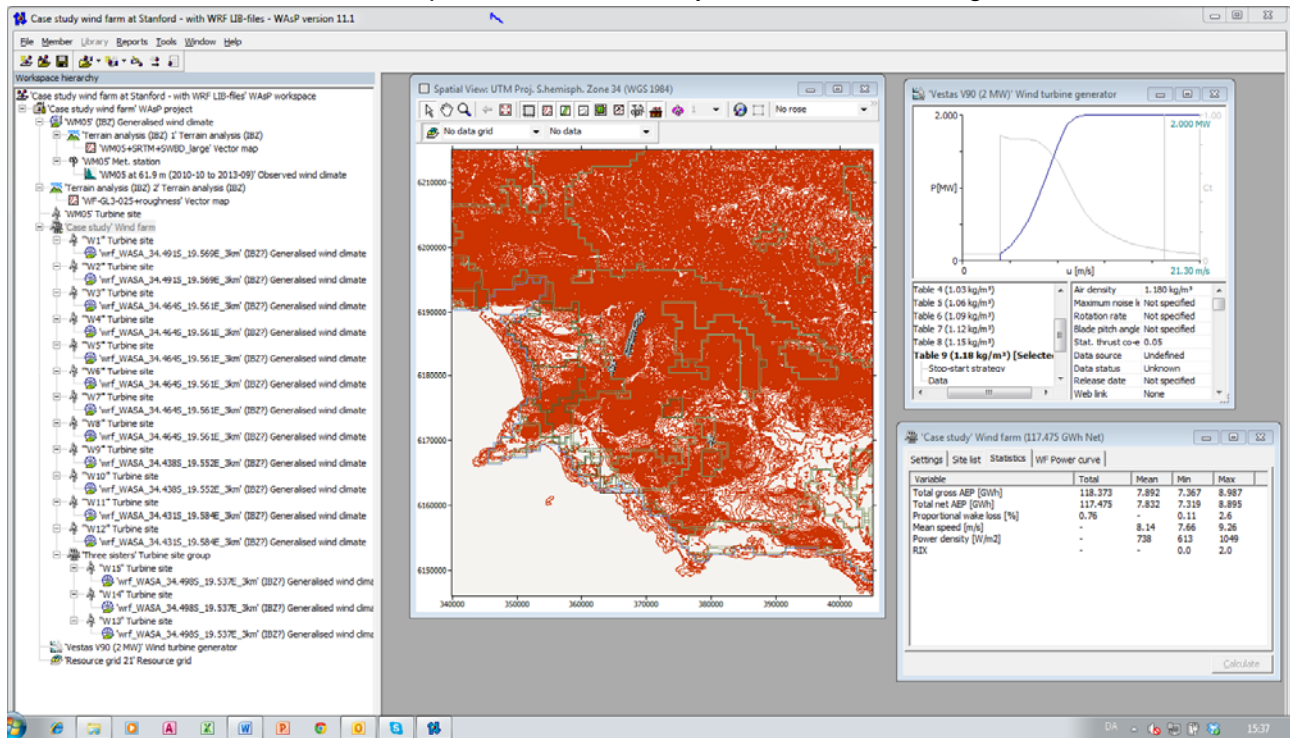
Case study wind farm at Stanford - with WRF LIB-files - WAsP version 11.1

File Member Library Reports Tools Window Help

Workspace hierarchy

'Case study wind farm at Stanford - with WRF LIB-files' WAsP workspace
'Case study wind farm' WAsP project
'WM05' (IBZ) Generalised wind climate
'Terrain analysis (IBZ) 1' Terrain analysis (IBZ)
'WM05+SRTM+SWBD_large' Vector map
'WM05' Met. station
'WM05 at 61.9 m (2010-10 to 2013-09)' Observed wind climate
'Terrain analysis (IBZ) 2' Terrain analysis (IBZ)
'WF-GL3-025+roughness' Vector map
'WM05' Turbine site
'Case study' Wind farm
"W1" Turbine site
'wrf_WASA_34.491S_19.569E_3km' (IBZ?) Generalised wind climate
"W2" Turbine site
'wrf_WASA_34.491S_19.569E_3km' (IBZ?) Generalised wind climate
"W3" Turbine site
'wrf_WASA_34.464S_19.561E_3km' (IBZ?) Generalised wind climate
"W4" Turbine site
'wrf_WASA_34.464S_19.561E_3km' (IBZ?) Generalised wind climate
"W5" Turbine site
'wrf_WASA_34.464S_19.561E_3km' (IBZ?) Generalised wind climate
"W6" Turbine site
'wrf_WASA_34.464S_19.561E_3km' (IBZ?) Generalised wind climate
"W7" Turbine site
'wrf_WASA_34.464S_19.561E_3km' (IBZ?) Generalised wind climate
"W8" Turbine site
'wrf_WASA_34.464S_19.561E_3km' (IBZ?) Generalised wind climate
"W9" Turbine site
'wrf_WASA_34.438S_19.552E_3km' (IBZ?) Generalised wind climate
"W10" Turbine site
'wrf_WASA_34.438S_19.552E_3km' (IBZ?) Generalised wind climate
"W11" Turbine site
'wrf_WASA_34.431S_19.584E_3km' (IBZ?) Generalised wind climate
"W12" Turbine site
'wrf_WASA_34.431S_19.584E_3km' (IBZ?) Generalised wind climate
'Three sisters' Turbine site group
"W15" Turbine site
'wrf_WASA_34.498S_19.537E_3km' (IBZ?) Generalised wind clima
"W14" Turbine site
'wrf_WASA_34.498S_19.537E_3km' (IBZ?) Generalised wind climate
"W13" Turbine site
'wrf_WASA_34.498S_19.537E_3km' (IBZ?) Generalised wind climate
'Vestas V90 (2 MW)' Wind turbine generator
'Resource grid 21' Resource grid

Spatial View: UTM Proj. S.hemisph. Zone 34 (WGS 1984)
No rose
No data grid
No data
6210000
6200000
6190000
6180000
6170000
6160000
6150000
340000 350000 360000 370000 380000 390000 400000

'Vestas V90 (2 MW)' Wind turbine generator
2.000
1.00
2.000 MW
P[MW]
Ct
0
0
u [m/s]
21.30 m/s

Table 4 (1.03 kg/m³)
Table 5 (1.06 kg/m³)
Table 6 (1.09 kg/m³)
Table 7 (1.12 kg/m³)
Table 8 (1.15 kg/m³)
Table 9 (1.18 kg/m³) [Selecte
Stop-start strategy
Data

| | |
|---|---|
| Air density | 1.180 kg/m³ |
| Maximum noise le | Not specified |
| Rotation rate | Not specified |
| Blade pitch angle | Not specified |
| Stat. thrust co-e | 0.05 |
| Data source | Undefined |
| Data status | Unknown |
| Release date | Not specified |
| Web link | None |

'Case study' Wind farm (117.475 GWh Net)
Settings | Site list | Statistics | WF Power curve

| Variable | Total | Mean | Min | Max |
|---|---|---|---|---|
| Total gross AEP [GWh] | 118.373 | 7.892 | 7.367 | 8.987 |
| Total net AEP [GWh] | 117.475 | 7.832 | 7.319 | 8.895 |
| Proportional wake loss [%] | 0.76 | - | 0.11 | 2.6 |
| Mean speed [m/s] | - | 8.14 | 7.66 | 9.26 |
| Power density [W/m2] | - | 738 | 613 | 1049 |
| RIX | - | - | 0.0 | 2.0 |

Calculate

DA 15:37